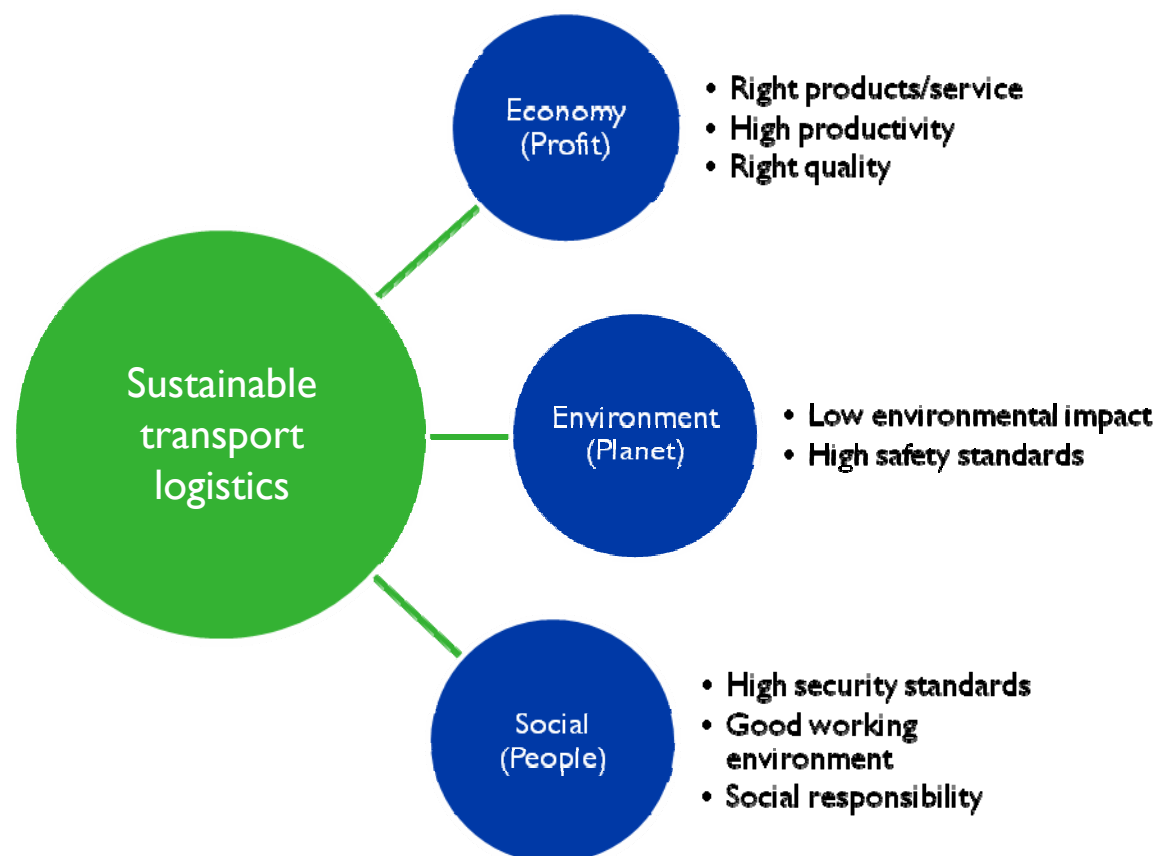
Sustainable transport logistics

Economy (Profit)

- Right products/service
- High productivity
- Right quality

Environment (Planet)

- Low environmental impact
- High safety standards

Social (People)

- High security standards
- Good working environment
- Social responsibility